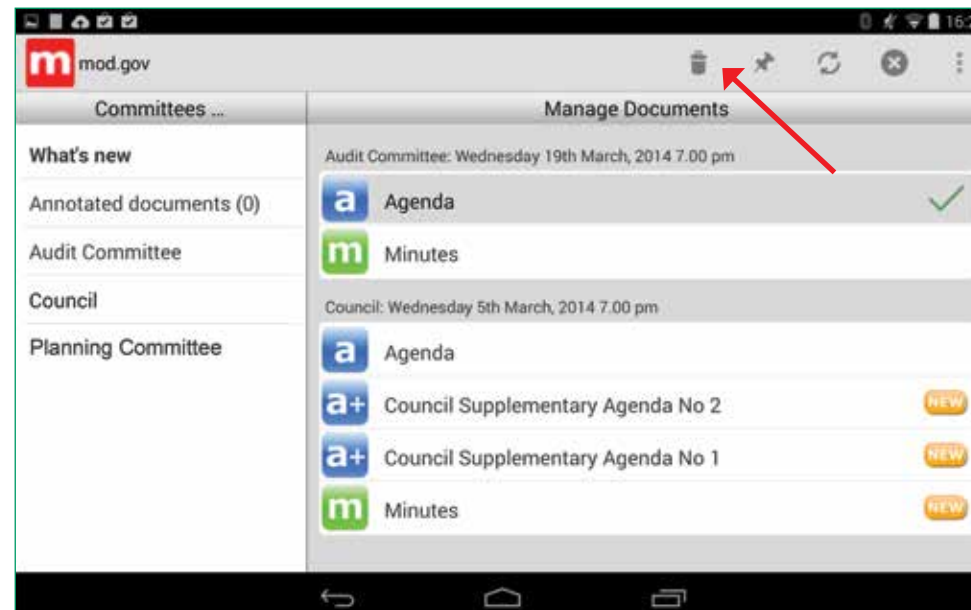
16:

m mod.gov

Committees ...

What's new

Annotated documents (0)

Audit Committee

Council

Planning Committee

Manage Documents

Audit Committee: Wednesday 19th March, 2014 7.00 pm

a Agenda

m Minutes

Council: Wednesday 5th March, 2014 7.00 pm

a Agenda

a+ Council Supplementary Agenda No 2 NEW

a+ Council Supplementary Agenda No 1 NEW

m Minutes NEW